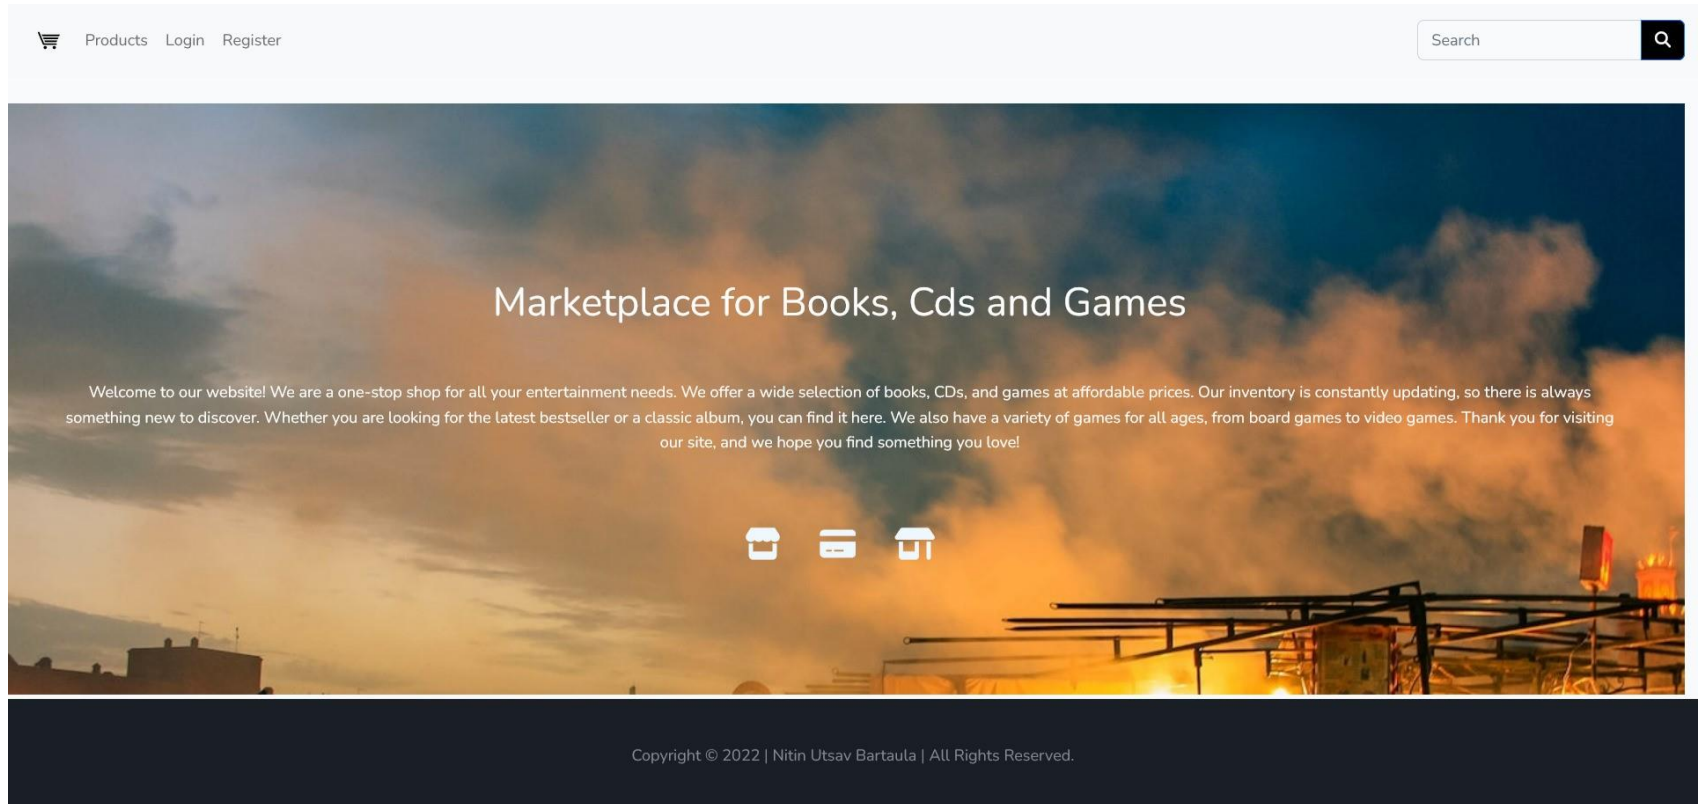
Products Login Register

Search

Marketplace for Books, Cds and Games

Welcome to our website! We are a one-stop shop for all your entertainment needs. We offer a wide selection of books, CDs, and games at affordable prices. Our inventory is constantly updating, so there is always something new to discover. Whether you are looking for the latest bestseller or a classic album, you can find it here. We also have a variety of games for all ages, from board games to video games. Thank you for visiting our site, and we hope you find something you love!

Copyright © 2022 | Nitin Utsav Bartaula | All Rights Reserved.